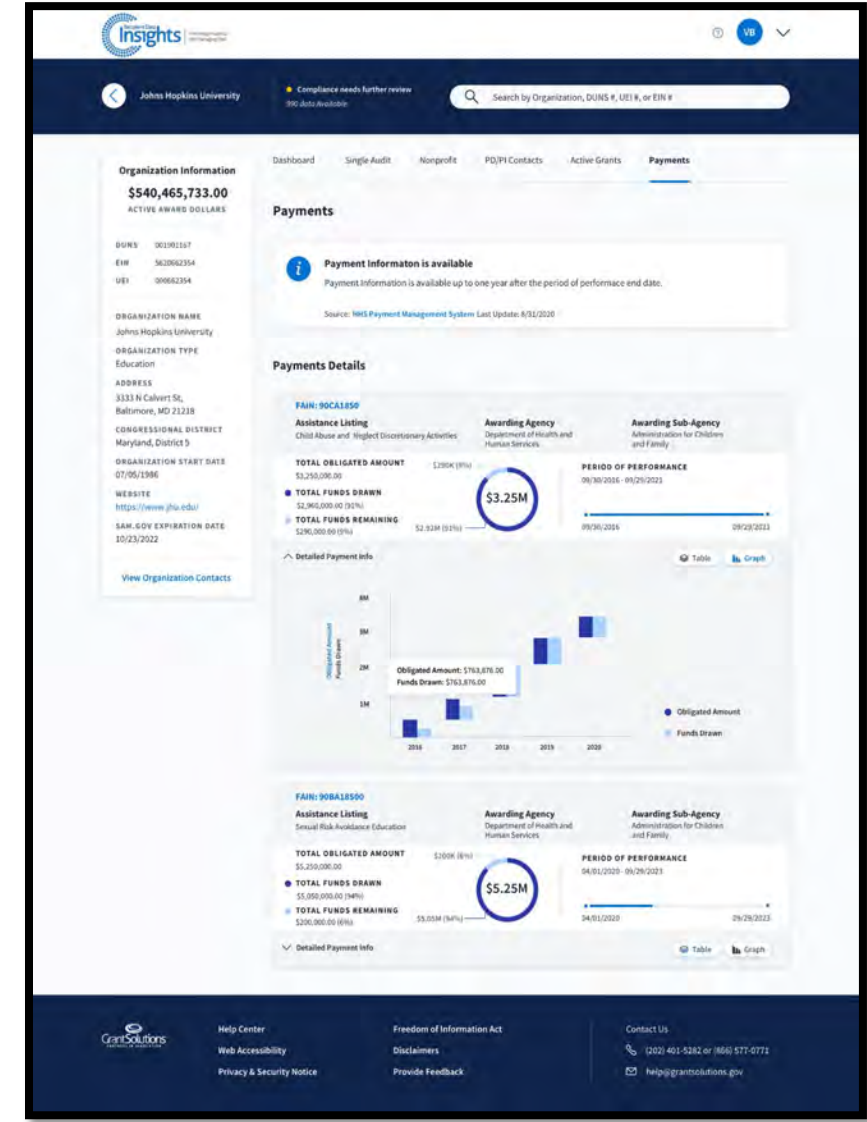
Insights

VB

Johns Hopkins University

Compliance needs further review
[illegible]

Search by Organization, DUNS #, UEI #, or EIN #

Organization Information
$540,465,733.00
ACTIVE AWARD DOLLARS

DUNS 001901167
EIN 5620662354
UEI 000662354

ORGANIZATION NAME
Johns Hopkins University
ORGANIZATION TYPE
Education
ADDRESS
3333 N Calvert St, Baltimore, MD 21218
CONGRESSIONAL DISTRICT
Maryland, District 5
ORGANIZATION START DATE
07/05/1986
WEBSITE
https://www.jhu.edu/
SAM.GOV EXPIRATION DATE
10/23/2022

View Organization Contacts

Dashboard Single Audit Nonprofit PD/PI Contacts Active Grants Payments

Payments

Payment Informaton is available
Payment information is available up to one year after the period of performace end date.
Source: NHS Payment Management System Last Update: 8/31/2020

Payments Details

FAIN: 90CA1850
Assistance Listing
Child Abuse and Neglect Discretionary Activities
Awarding Agency
Department of Health and Human Services
Awarding Sub-Agency
Administration for Children and Family

TOTAL OBLIGATED AMOUNT
$3,250,000.00
TOTAL FUNDS DRAWN
$2,960,000.00 (91%)
TOTAL FUNDS REMAINING
$290,000.00 (9%)
$290K (9%)
$3.25M
$2.92M (91%)
PERIOD OF PERFORMANCE
09/30/2016 - 09/29/2021
09/30/2016 09/29/2021

Detailed Payment Info
Table Graph

4M
3M
2M
1M
Obligated Amount
Funds Drawn
Obligated Amount: $763,876.00
Funds Drawn: $763,876.00
2016 2017 2018 2019 2020
Obligated Amount
Funds Drawn

FAIN: 90BA18500
Assistance Listing
Sexual Risk Avoidance Education
Awarding Agency
Department of Health and Human Services
Awarding Sub-Agency
Administration for Children and Family

TOTAL OBLIGATED AMOUNT
$5,250,000.00
TOTAL FUNDS DRAWN
$5,050,000.00 (94%)
TOTAL FUNDS REMAINING
$200,000.00 (6%)
$200K (6%)
$5.25M
$5.05M (94%)
PERIOD OF PERFORMANCE
04/01/2020 - 09/29/2023
04/01/2020 09/29/2023

Detailed Payment Info
Table Graph

GrantSolutions
Help Center
Web Accessibility
Privacy & Security Notice
Freedom of Information Act
Disclaimers
Provide Feedback
Contact Us
(202) 401-5282 or (866) 577-0771
help@grantsolutions.gov